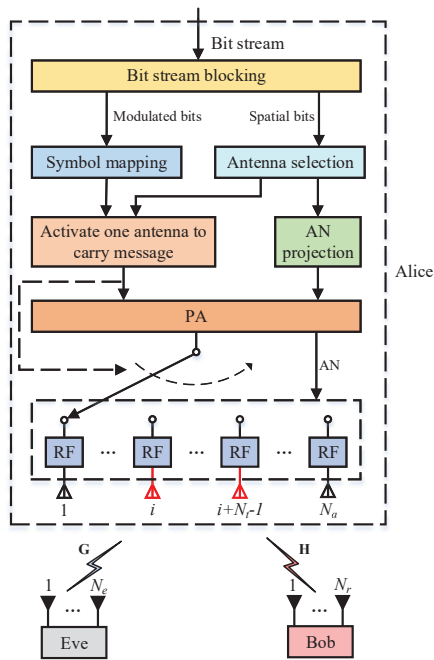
Bit stream

Bit stream blocking

Modulated bits

Spatial bits

Symbol mapping

Antenna selection

Activate one antenna to carry message

AN projection

Alice

PA

AN

RF ··· RF ··· RF ··· RF

1

$i$

$i+N_r-1$

$N_a$

G

H

1

$N_e$

···

1

$N_r$

···

Eve

Bob